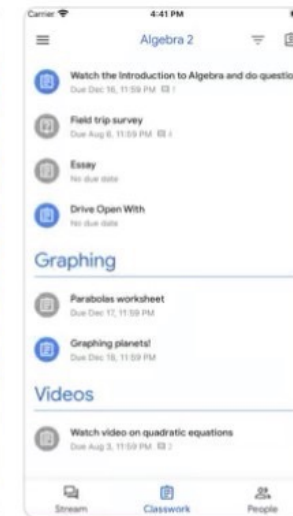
Carrier
4:41 PM

Algebra 2

Watch the Introduction to Algebra and do questio
Due Dec 16, 11:59 PM

Field trip survey
Due Aug 6, 11:59 PM

Essay
No due date

Drive Open With
No due date

Graphing

Parabolas worksheet
Due Dec 17, 11:59 PM

Graphing planets!
Due Dec 16, 11:59 PM

Videos

Watch video on quadratic equations
Due Aug 3, 11:59 PM

Stream
Classwork
People